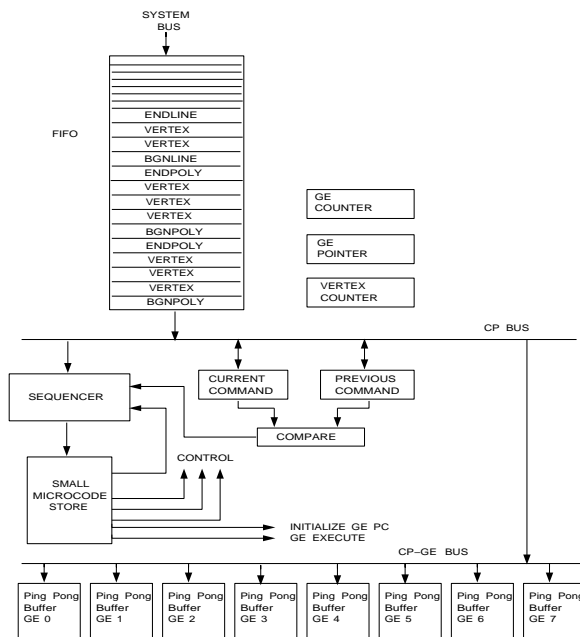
SYSTEM BUS

FIFO

ENDLINE
VERTEX
VERTEX
BGNLINE
ENDPOLY
VERTEX
VERTEX
VERTEX
BGNPOLY
ENDPOLY
VERTEX
VERTEX
VERTEX
BGNPOLY

GE COUNTER

GE POINTER

VERTEX COUNTER

CP BUS

SEQUENCER

CURRENT COMMAND

PREVIOUS COMMAND

COMPARE

CONTROL

SMALL MICROCODE STORE

INITIALIZE GE PC
GE EXECUTE

CP–GE BUS

Ping Pong Buffer GE 0

Ping Pong Buffer GE 1

Ping Pong Buffer GE 2

Ping Pong Buffer GE 3

Ping Pong Buffer GE 4

Ping Pong Buffer GE 5

Ping Pong Buffer GE 6

Ping Pong Buffer GE 7